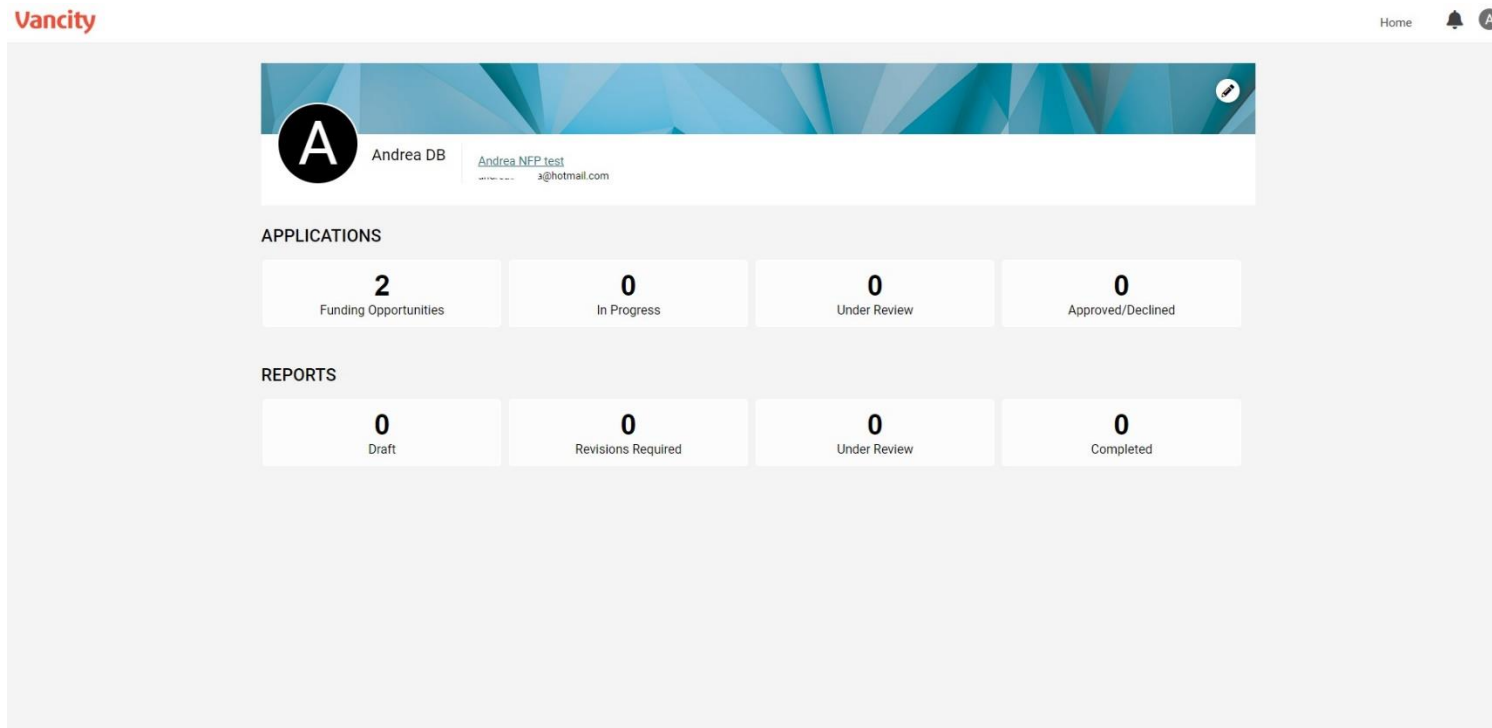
Vancity

Home

A

A

Andrea DB

Andrea NFP test
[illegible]a@hotmail.com

APPLICATIONS

| 2 | 0 | 0 | 0 |
|---|---|---|---|
| Funding Opportunities | In Progress | Under Review | Approved/Declined |

REPORTS

| 0 | 0 | 0 | 0 |
|---|---|---|---|
| Draft | Revisions Required | Under Review | Completed |